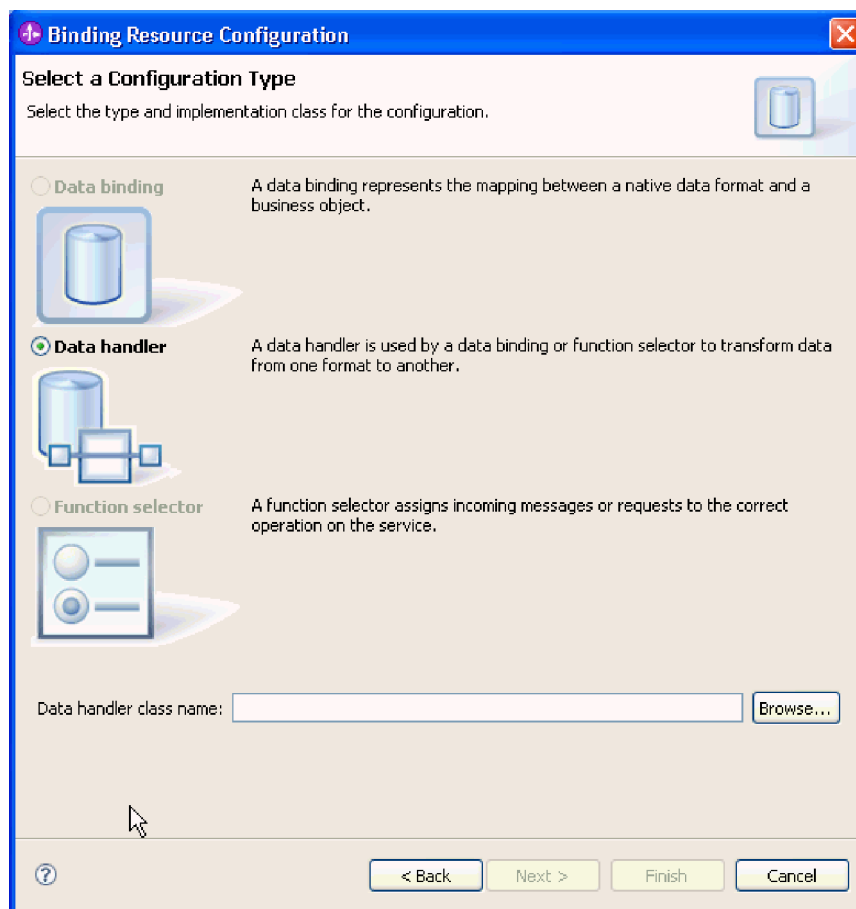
Binding Resource Configuration

Select a Configuration Type

Select the type and implementation class for the configuration.

Data binding

A data binding represents the mapping between a native data format and a business object.

Data handler

A data handler is used by a data binding or function selector to transform data from one format to another.

Function selector

A function selector assigns incoming messages or requests to the correct operation on the service.

Data handler class name:

Browse...

?

< Back

Next >

Finish

Cancel